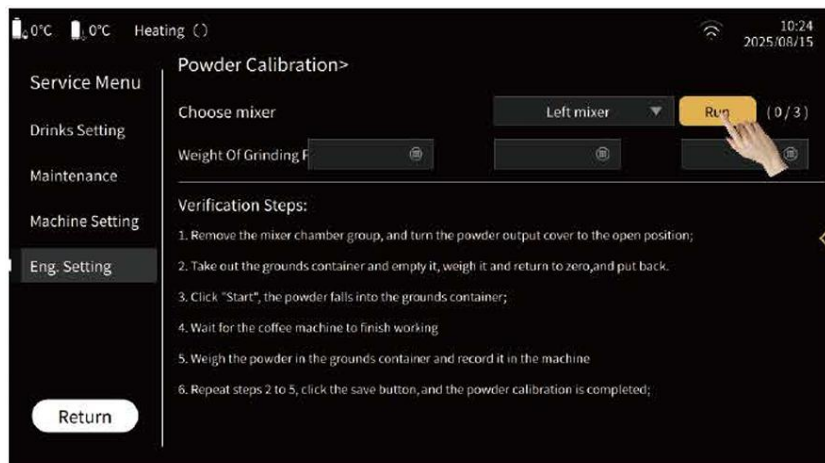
0°C 0°C Heating ()

10:24
2025/08/15

Service Menu

Drinks Setting

Maintenance

Machine Setting

Eng. Setting

Return

Powder Calibration>

Choose mixer

Left mixer

Run

(0/3)

Weight Of Grinding P

Verification Steps:

1. Remove the mixer chamber group, and turn the powder output cover to the open position;

2. Take out the grounds container and empty it, weigh it and return to zero,and put back.

3. Click "Start", the powder falls into the grounds container;

4. Wait for the coffee machine to finish working

5. Weigh the powder in the grounds container and record it in the machine

6. Repeat steps 2 to 5, click the save button, and the powder calibration is completed;